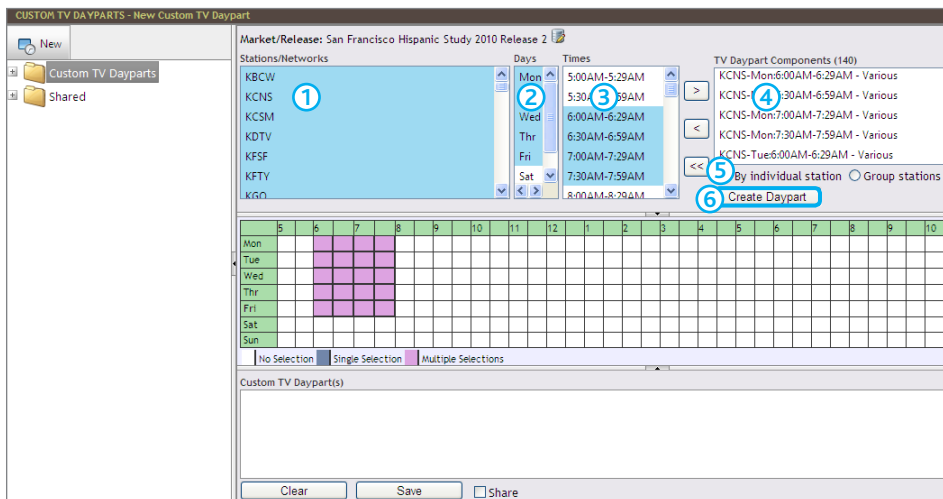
CUSTOM TV DAYPARTS - New Custom TV Daypart

New

Custom TV Dayparts

Shared

Market/Release: San Francisco Hispanic Study 2010 Release 2

Stations/Networks

KBCW
KCNS
KCSM
KDTV
KFSF
KFTY
KGO

1

Days

Mon
Tue
Wed
Thr
Fri
Sat

2

Times

5:00AM-5:29AM
5:30AM-5:59AM
6:00AM-6:29AM
6:30AM-6:59AM
7:00AM-7:29AM
7:30AM-7:59AM
8:00AM-8:29AM

3

>
<
<<

TV Daypart Components (140)

KCNS-Mon:6:00AM-6:29AM - Various
KCNS-Mon:6:30AM-6:59AM - Various
KCNS-Mon:7:00AM-7:29AM - Various
KCNS-Mon:7:30AM-7:59AM - Various
KCNS-Tue:6:00AM-6:29AM - Various

4

5 By individual station ○ Group stations

6 Create Daypart

| | 5 | 6 | 7 | 8 | 9 | 10 | 11 | 12 | 1 | 2 | 3 | 4 | 5 | 6 | 7 | 8 | 9 | 10 |
|---|---|---|---|---|---|---|---|---|---|---|---|---|---|---|---|---|---|---|
| Mon | | | | | | | | | | | | | | | | | | |
| Tue | | | | | | | | | | | | | | | | | | |
| Wed | | | | | | | | | | | | | | | | | | |
| Thr | | | | | | | | | | | | | | | | | | |
| Fri | | | | | | | | | | | | | | | | | | |
| Sat | | | | | | | | | | | | | | | | | | |
| Sun | | | | | | | | | | | | | | | | | | |

No Selection Single Selection Multiple Selections

Custom TV Daypart(s)

Clear Save Share